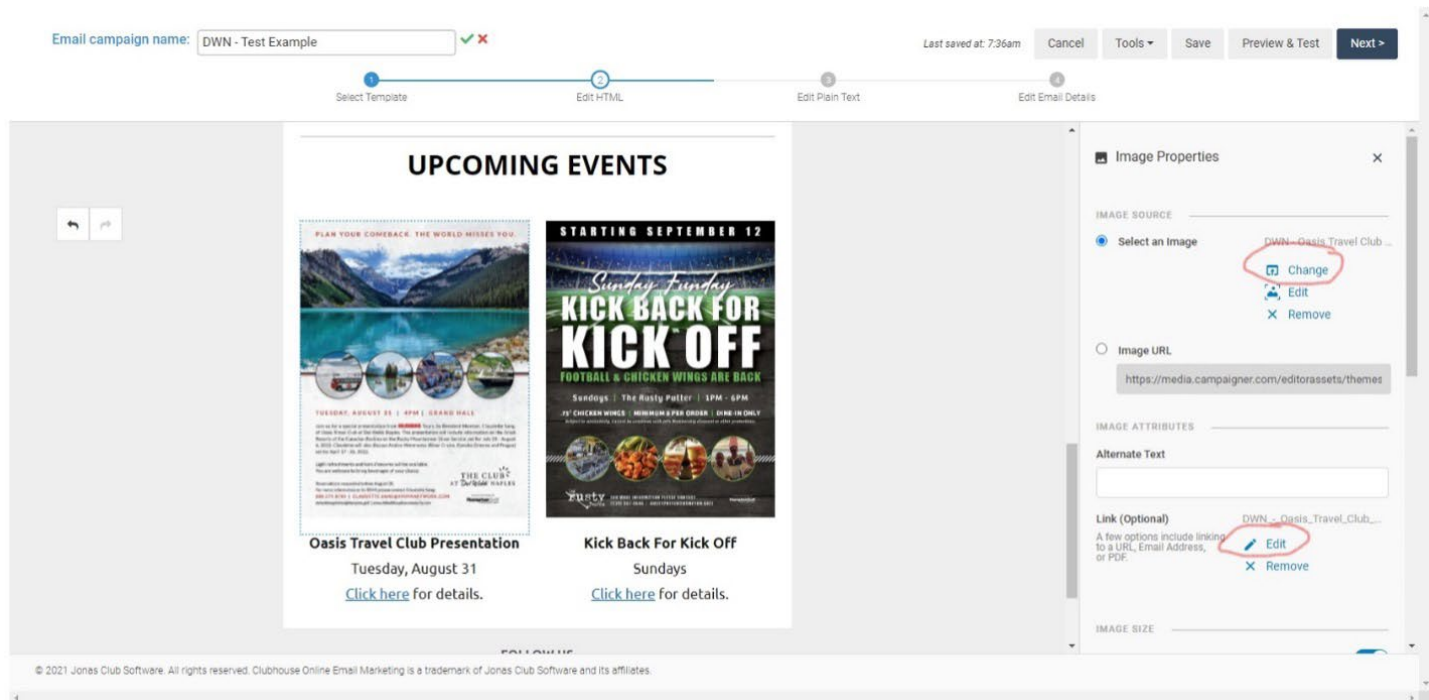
Email campaign name: DWN - Test Example

Last saved at: 7:36am Cancel Tools Save Preview & Test Next >

1 Select Template
2 Edit HTML
3 Edit Plain Text
4 Edit Email Details

UPCOMING EVENTS

PLAN YOUR COMEBACK. THE WORLD MISSES YOU.

TUESDAY, AUGUST 31 | 4PM | GRAND HALL

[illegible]

THE CLUB AT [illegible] NAPLES

STARTING SEPTEMBER 12

Sunday Funday

KICK BACK FOR KICK OFF

FOOTBALL & CHICKEN WINGS ARE BACK

Sundays | The Rusty Putter | 1PM - 6PM

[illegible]

Rusty

Oasis Travel Club Presentation
Tuesday, August 31
Click here for details.

Kick Back For Kick Off
Sundays
Click here for details.

FOLLOW US

Image Properties

IMAGE SOURCE

Select an Image DWN - Oasis Travel Club ...
Change
Edit
Remove

Image URL
https://media.campaigner.com/editorassets/themes

IMAGE ATTRIBUTES

Alternate Text

Link (Optional) DWN - Oasis_Travel_Club_...
A few options include linking to a URL, Email Address, or PDF.
Edit
Remove

IMAGE SIZE

© 2021 Jonas Club Software. All rights reserved. Clubhouse Online Email Marketing is a trademark of Jonas Club Software and its affiliates.